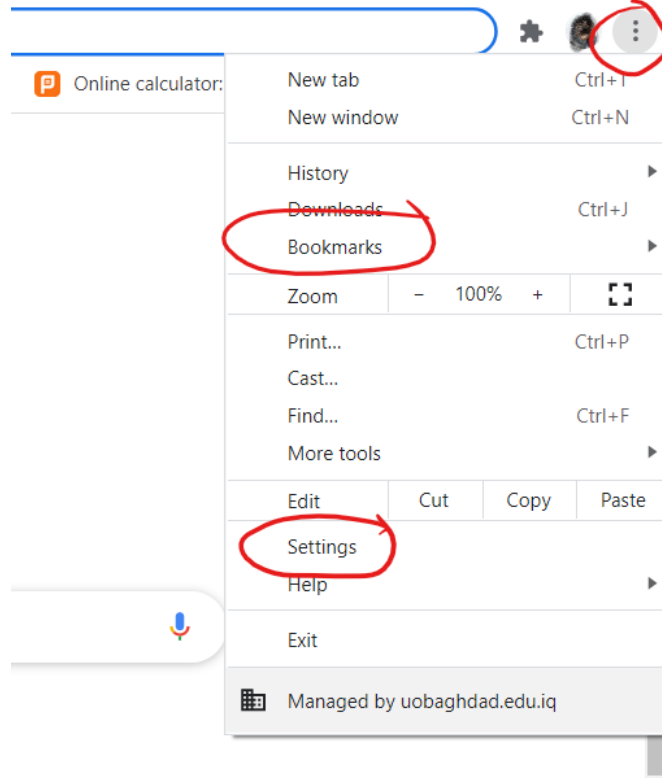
Online calculator:

New tab Ctrl+T
New window Ctrl+N

History
Downloads Ctrl+J
Bookmarks

Zoom − 100% +

Print... Ctrl+P
Cast...
Find... Ctrl+F
More tools

Edit Cut Copy Paste

Settings
Help

Exit

Managed by uobaghdad.edu.iq